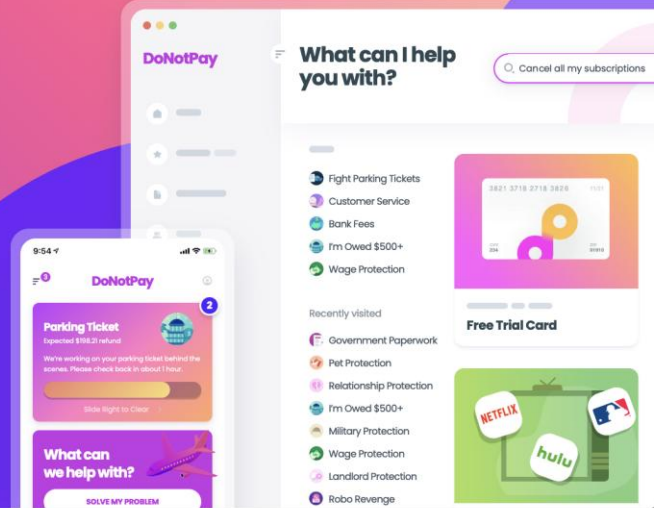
DoNotPay

What can I help you with?

Cancel all my subscriptions

Fight Parking Tickets
Customer Service
Bank Fees
I'm Owed $500+
Wage Protection

Recently visited
Government Paperwork
Pet Protection
Relationship Protection
I'm Owed $500+
Military Protection
Wage Protection
Landlord Protection
Robo Revenge

3821 3718 2718 3283

Free Trial Card

NETFLIX
hulu

9:54

3

DoNotPay

2

Parking Ticket
Expected $158.21 refund
We're working on your parking ticket behind the scenes. Please check back in about 1 hour.

Slide Right to Clear

What can we help with?

SOLVE MY PROBLEM